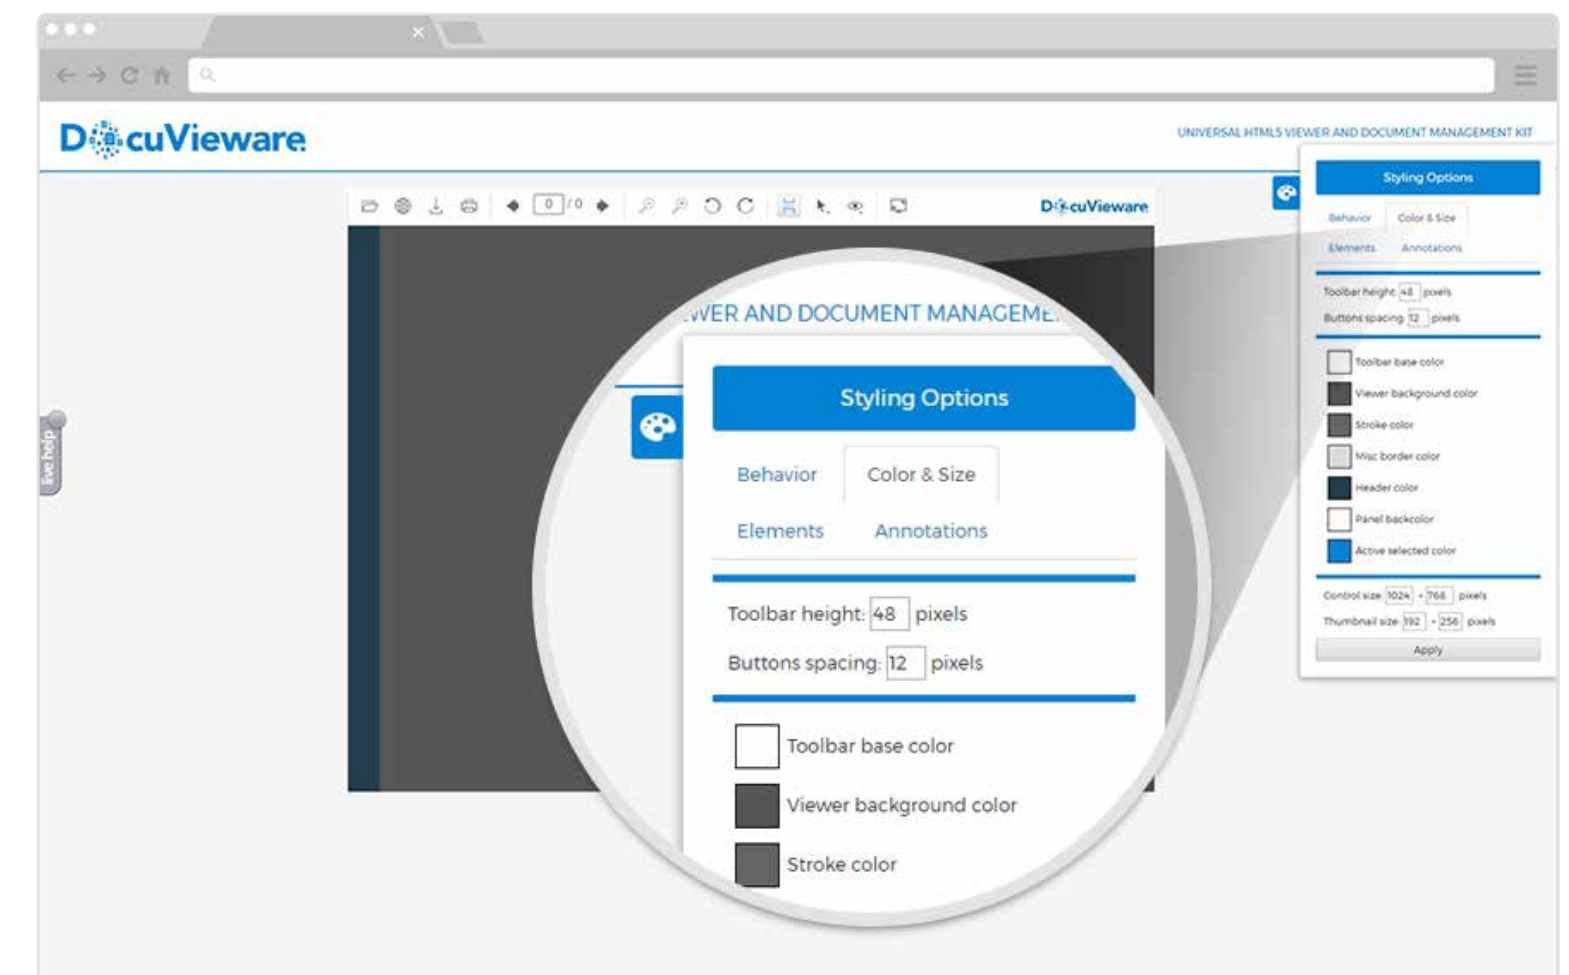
DocuVieware

UNIVERSAL HTML5 VIEWER AND DOCUMENT MANAGEMENT KIT

live help

0 / 0

DocuVieware

Styling Options

Behavior
Color & Size
Elements
Annotations

Toolbar height: 48 pixels
Buttons spacing: 12 pixels

Toolbar base color
Viewer background color
Stroke color
Misc border color
Header color
Panel backcolor
Active selected color

Control size 1024 × 768 pixels
Thumbnail size 192 × 256 pixels

Apply

...WER AND DOCUMENT MANAGEME...

Styling Options

Behavior
Color & Size
Elements
Annotations

Toolbar height: 48 pixels
Buttons spacing: 12 pixels

Toolbar base color
Viewer background color
Stroke color